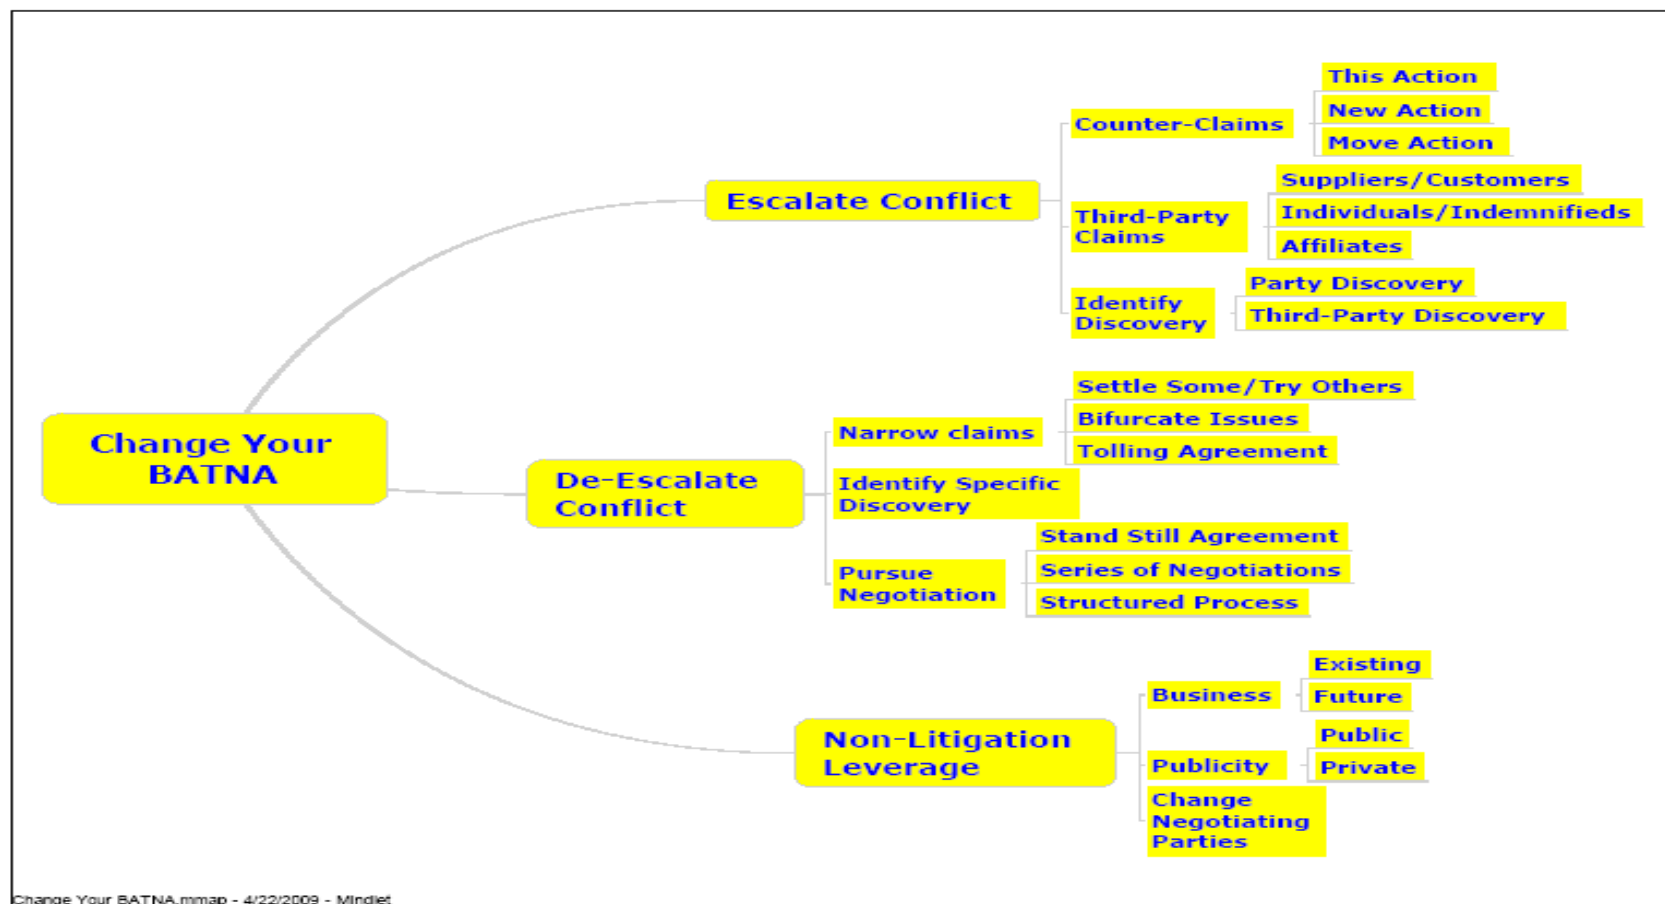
Change Your BATNA

Escalate Conflict

Counter-Claims

This Action

New Action

Move Action

Third-Party Claims

Suppliers/Customers

Individuals/Indemnifieds

Affiliates

Identify Discovery

Party Discovery

Third-Party Discovery

De-Escalate Conflict

Narrow claims

Settle Some/Try Others

Bifurcate Issues

Tolling Agreement

Identify Specific Discovery

Pursue Negotiation

Stand Still Agreement

Series of Negotiations

Structured Process

Non-Litigation Leverage

Business

Existing

Future

Publicity

Public

Private

Change Negotiating Parties

Change Your BATNA.mmap - 4/22/2009 - Mindjet